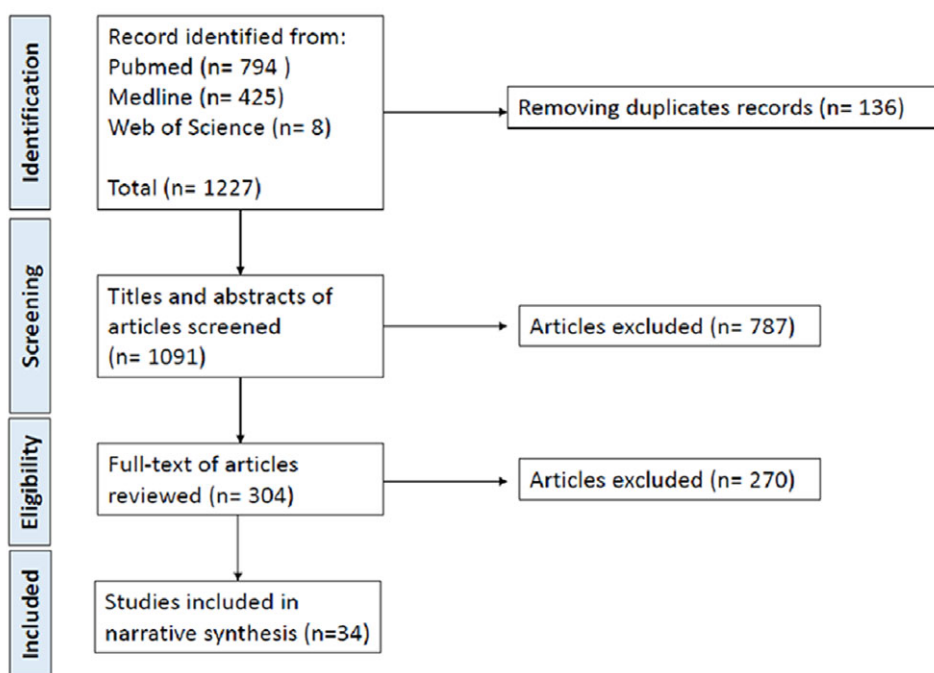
Identification

Record identified from:
Pubmed (n= 794 )
Medline (n= 425)
Web of Science (n= 8)

Total (n= 1227)

Removing duplicates records (n= 136)

Screening

Titles and abstracts of articles screened (n= 1091)

Articles excluded (n= 787)

Eligibility

Full-text of articles reviewed (n= 304)

Articles excluded (n= 270)

Included

Studies included in narrative synthesis (n=34)